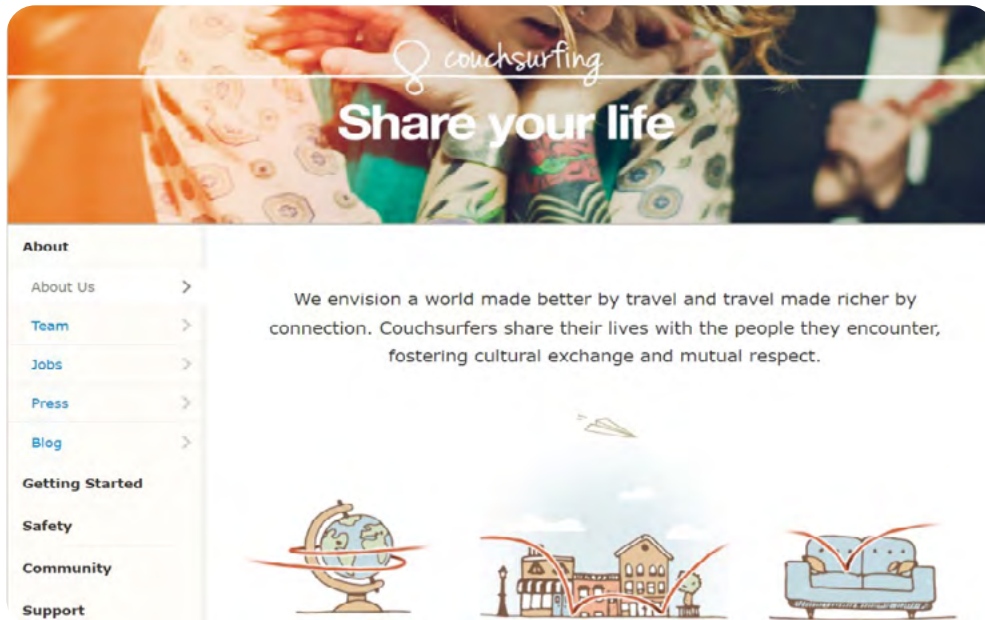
couchsurfing

Share your life

About

About Us

Team

Jobs

Press

Blog

Getting Started

Safety

Community

Support

We envision a world made better by travel and travel made richer by connection. Couchsurfers share their lives with the people they encounter, fostering cultural exchange and mutual respect.